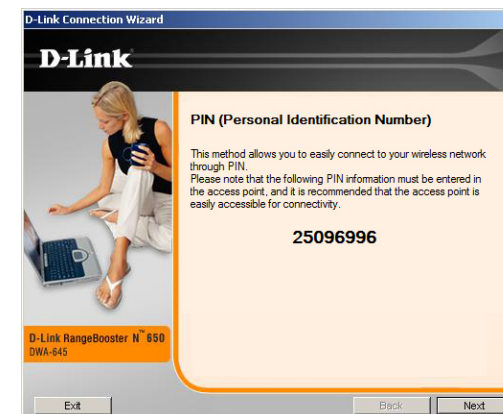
D-Link Connection Wizard

D-Link

PIN (Personal Identification Number)

This method allows you to easily connect to your wireless network through PIN.
Please note that the following PIN information must be entered in the access point, and it is recommended that the access point is easily accessible for connectivity.

25096996

D-Link RangeBooster N™ 650
DWA-645

Exit

Back

Next